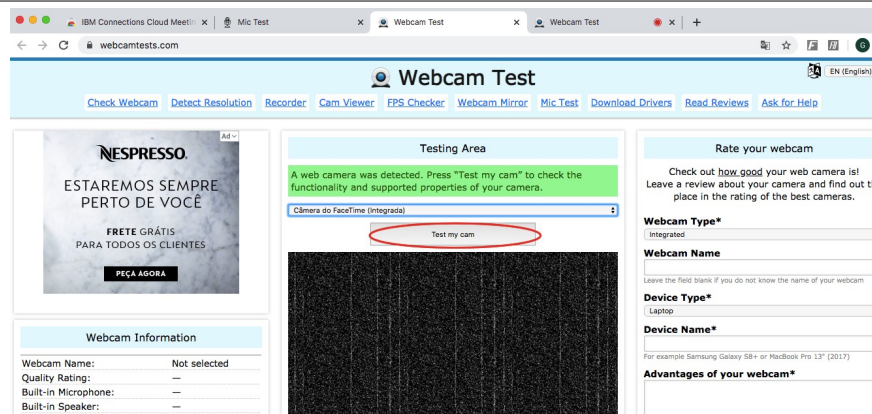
IBM Connections Cloud Meetin ×
Mic Test ×
Webcam Test ×
Webcam Test ×
+
webcamtests.com
G

Webcam Test
EN (English)

Check Webcam | Detect Resolution | Recorder | Cam Viewer | FPS Checker | Webcam Mirror | Mic Test | Download Drivers | Read Reviews | Ask for Help

Ad
NESPRESSO.
ESTAREMOS SEMPRE PERTO DE VOCÊ
FRETE GRÁTIS PARA TODOS OS CLIENTES
PEÇA AGORA

Webcam Information

| Webcam Name: | Not selected |
|---|---|
| Quality Rating: | — |
| Built-in Microphone: | — |
| Built-in Speaker: | — |

Testing Area

A web camera was detected. Press "Test my cam" to check the functionality and supported properties of your camera.

Câmera do FaceTime (Integrada)

Test my cam

Rate your webcam

Check out how good your web camera is! Leave a review about your camera and find out t place in the rating of the best cameras.

Webcam Type*
Integrated

Webcam Name

Leave the field blank if you do not know the name of your webcam

Device Type*
Laptop

Device Name*

For example Samsung Galaxy S8+ or MacBook Pro 13" (2017)

Advantages of your webcam*